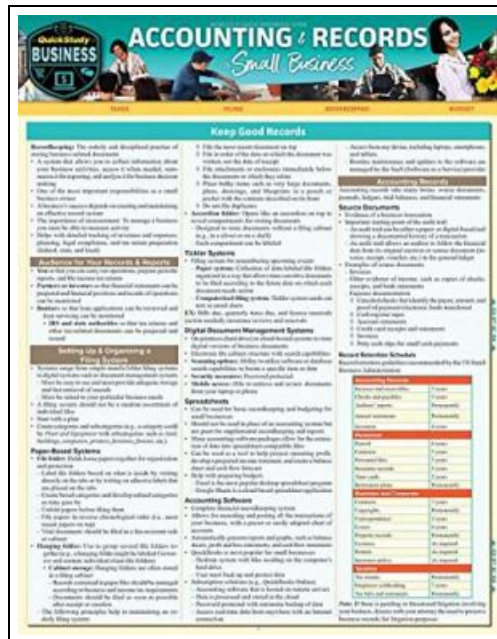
Quick Study BUSINESS

ACCOUNTING & RECORDS for Small Business

TAXES   PAYING   BOOKKEEPING   BUDGET

Keep Good Records

Recordkeeping: The orderly and disciplined practice of storing business-related documents
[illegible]

Audience for Your Records & Reports
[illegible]

Setting Up & Organizing a Filing System
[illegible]

Paper-Based Systems
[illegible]

Tickler Systems
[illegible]

Digital Document Management Systems
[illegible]

Spreadsheets
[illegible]

Accounting Software
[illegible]

Accounting Records
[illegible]

Source Documents
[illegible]

Record Retention Schedules
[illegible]

| Accounting Records | |
|---|---|
| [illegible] | 7 years |
| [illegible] | Permanently |
| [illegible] | 7 years |
| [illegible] | 7 years |
| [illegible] | Permanently |

| Personnel | |
|---|---|
| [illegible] | 7 years |
| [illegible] | 7 years |
| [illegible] | 7 years |
| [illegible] | 7 years |
| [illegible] | 7 years |

| Business and Corporate | |
|---|---|
| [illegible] | Permanently |
| Copyrights | Permanently |
| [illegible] | 7 years |
| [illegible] | 7 years |
| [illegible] | Permanently |
| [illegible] | As required |
| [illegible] | As required |
| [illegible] | As required |

| Taxation | |
|---|---|
| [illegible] | Permanently |
| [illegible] | 7 years |
| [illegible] | 7 years |

Note: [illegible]